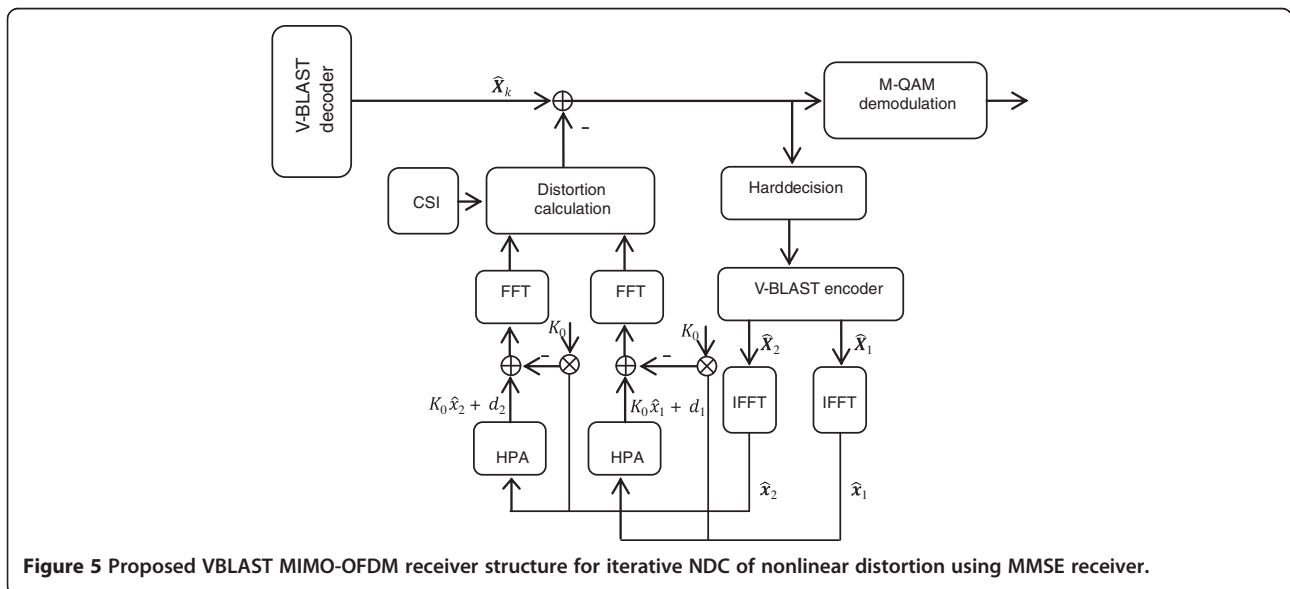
V-BLAST decoder

$\hat{\boldsymbol{X}}_k$

-

M-QAM demodulation

CSI

Distortion calculation

Harddecision

FFT

FFT

V-BLAST encoder

$K_0$

$K_0$

-

-

$\hat{\boldsymbol{X}}_2$

$\hat{\boldsymbol{X}}_1$

$K_0\hat{x}_2 + d_2$

$K_0\hat{x}_1 + d_1$

IFFT

IFFT

HPA

HPA

$\hat{\boldsymbol{x}}_2$

$\hat{\boldsymbol{x}}_1$

**Figure 5 Proposed VBLAST MIMO-OFDM receiver structure for iterative NDC of nonlinear distortion using MMSE receiver.**